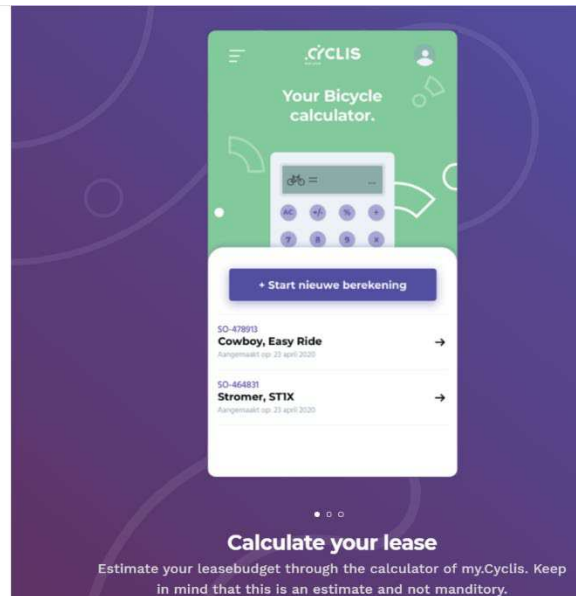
CYCLIS

Your Bicycle calculator.

AC +/- % ÷
7 8 9 x

+ Start nieuwe berekening

SO-478913
Cowboy, Easy Ride
Aangemaakt op: 23 april 2020

SO-464831
Stromer, ST1X
Aangemaakt op: 23 april 2020

Calculate your lease

Estimate your leasebudget through the calculator of my.Cyclis. Keep in mind that this is an estimate and not manditory.